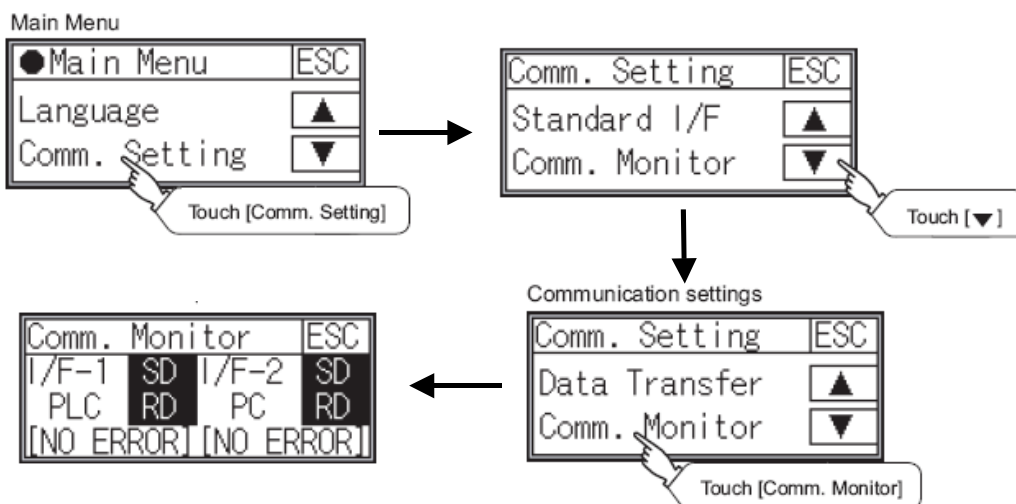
Main Menu

●Main Menu ESC
Language ▲
Comm. Setting ▼

Touch [Comm. Setting]

Comm. Setting ESC
Standard I/F ▲
Comm. Monitor ▼

Touch [▼]

Communication settings

Comm. Setting ESC
Data Transfer ▲
Comm. Monitor ▼

Touch [Comm. Monitor]

Comm. Monitor ESC
I/F-1 SD I/F-2 SD
PLC RD PC RD
[NO ERROR] [NO ERROR]